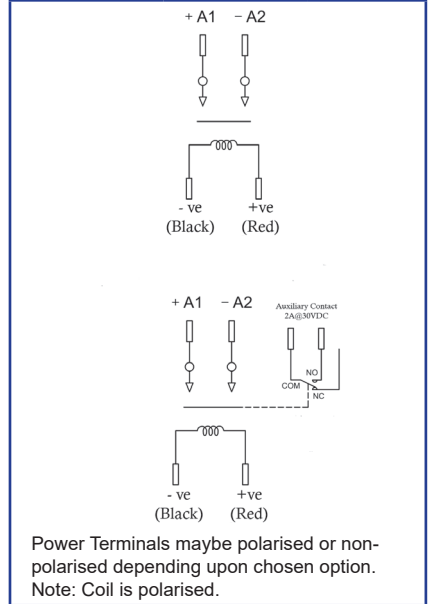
+ A1 – A2

- ve (Black)

+ve (Red)

+ A1 – A2

Auxiliary Contact 2A@30VDC

NO

COM

NC

- ve (Black)

+ve (Red)

Power Terminals maybe polarised or non-polarised depending upon chosen option. Note: Coil is polarised.